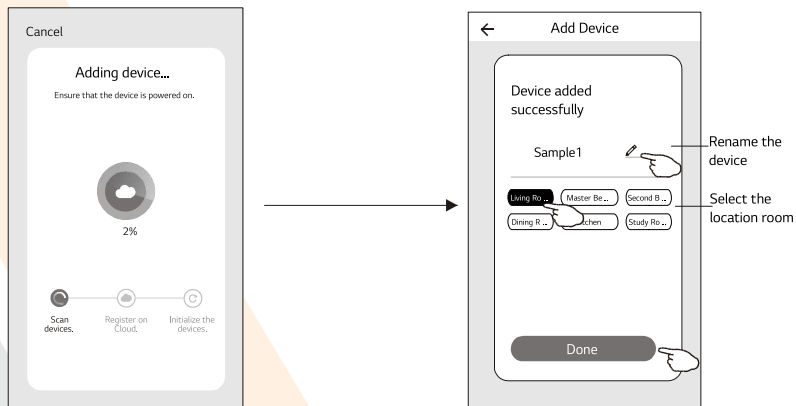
Cancel

Adding device...

Ensure that the device is powered on.

2%

Scan devices.

Register on Cloud.

Initialize the devices.

Add Device

Device added successfully

Sample1

Rename the device

Living Ro ..

Master Be ..

Second B ..

Select the location room

Dining R ..

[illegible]chen

Study Ro ..

Done